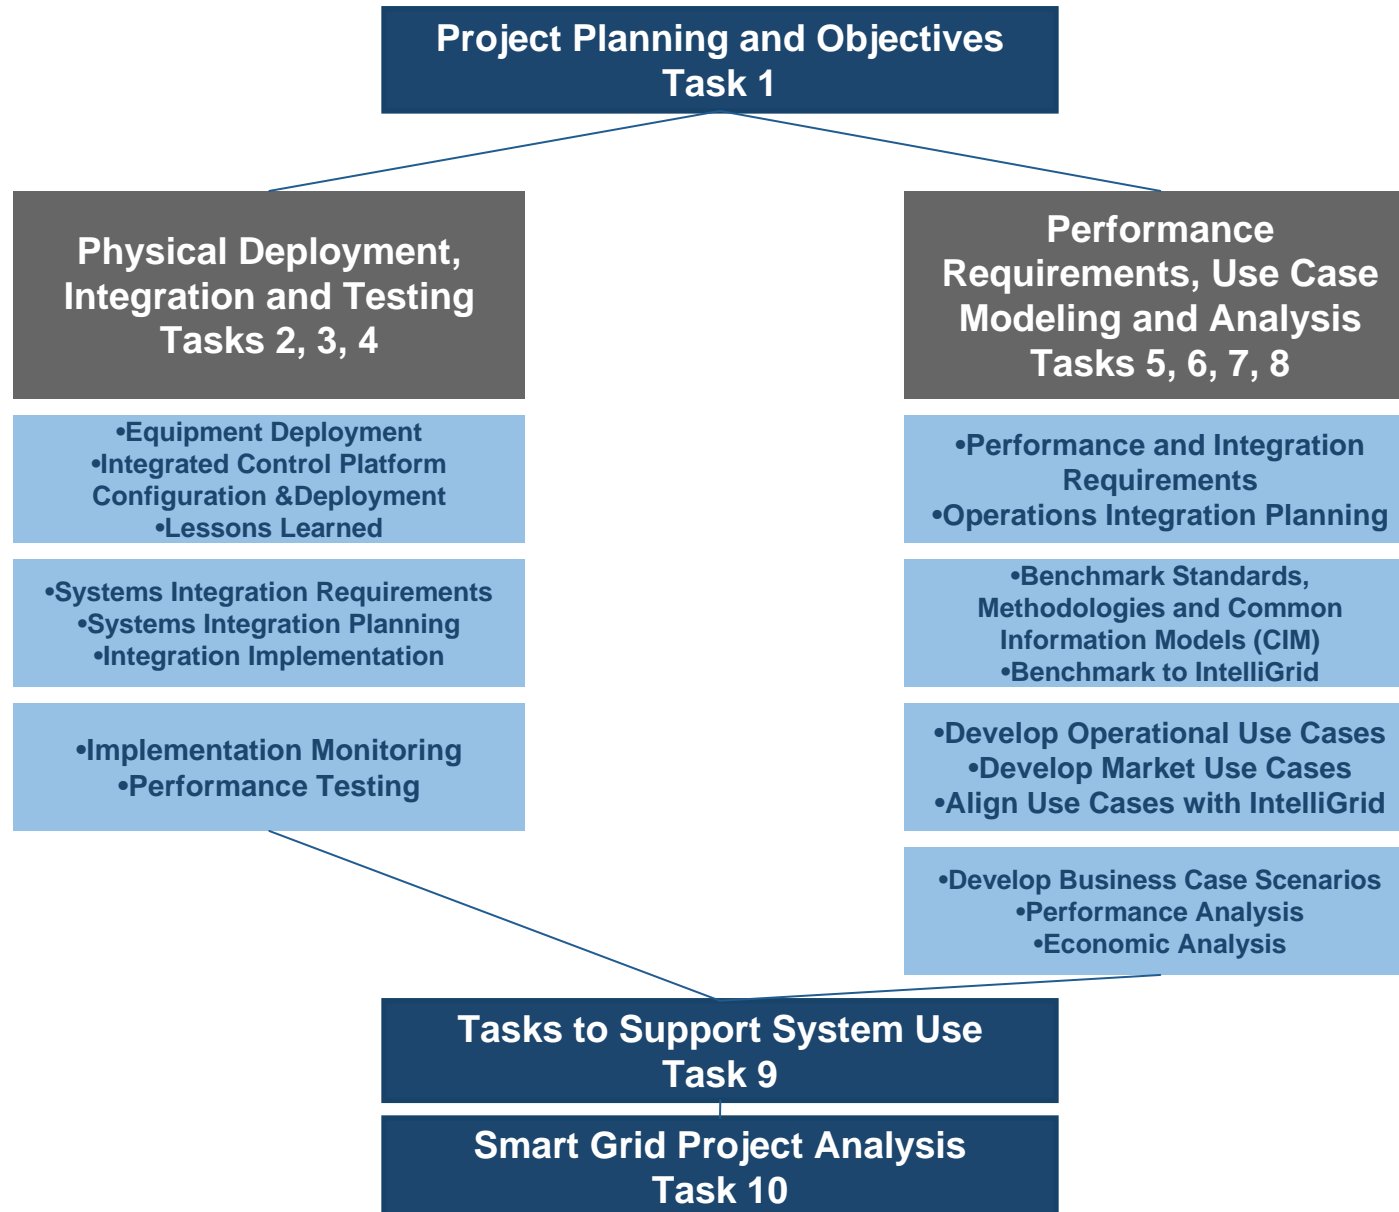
Project Planning and Objectives
Task 1

Physical Deployment, Integration and Testing
Tasks 2, 3, 4

•Equipment Deployment
•Integrated Control Platform Configuration &Deployment
•Lessons Learned

•Systems Integration Requirements
•Systems Integration Planning
•Integration Implementation

•Implementation Monitoring
•Performance Testing

Performance Requirements, Use Case Modeling and Analysis
Tasks 5, 6, 7, 8

•Performance and Integration Requirements
•Operations Integration Planning

•Benchmark Standards, Methodologies and Common Information Models (CIM)
•Benchmark to IntelliGrid

•Develop Operational Use Cases
•Develop Market Use Cases
•Align Use Cases with IntelliGrid

•Develop Business Case Scenarios
•Performance Analysis
•Economic Analysis

Tasks to Support System Use
Task 9

Smart Grid Project Analysis
Task 10